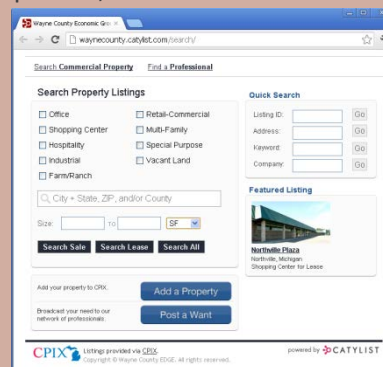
Wayne County Economic Gro ×

waynecounty.catylist.com/search/

Search Commercial Property Find a Professional

Search Property Listings

Office
Shopping Center
Hospitality
Industrial
Farm/Ranch
Retail-Commercial
Multi-Family
Special Purpose
Vacant Land

City + State, ZIP, and/or County

Size: TO SF

Search Sale Search Lease Search All

Add your property to CPIX. Add a Property

Broadcast your need to our network of professionals. Post a Want

Quick Search

Listing ID: Go
Address: Go
Keyword: Go
Company: Go

Featured Listing

Northville Plaza
Northville, Michigan
Shopping Center for Lease

CPIX Listings provided via CPIX.
Copyright © Wayne County EDGE. All rights reserved.

powered by CATYLIST